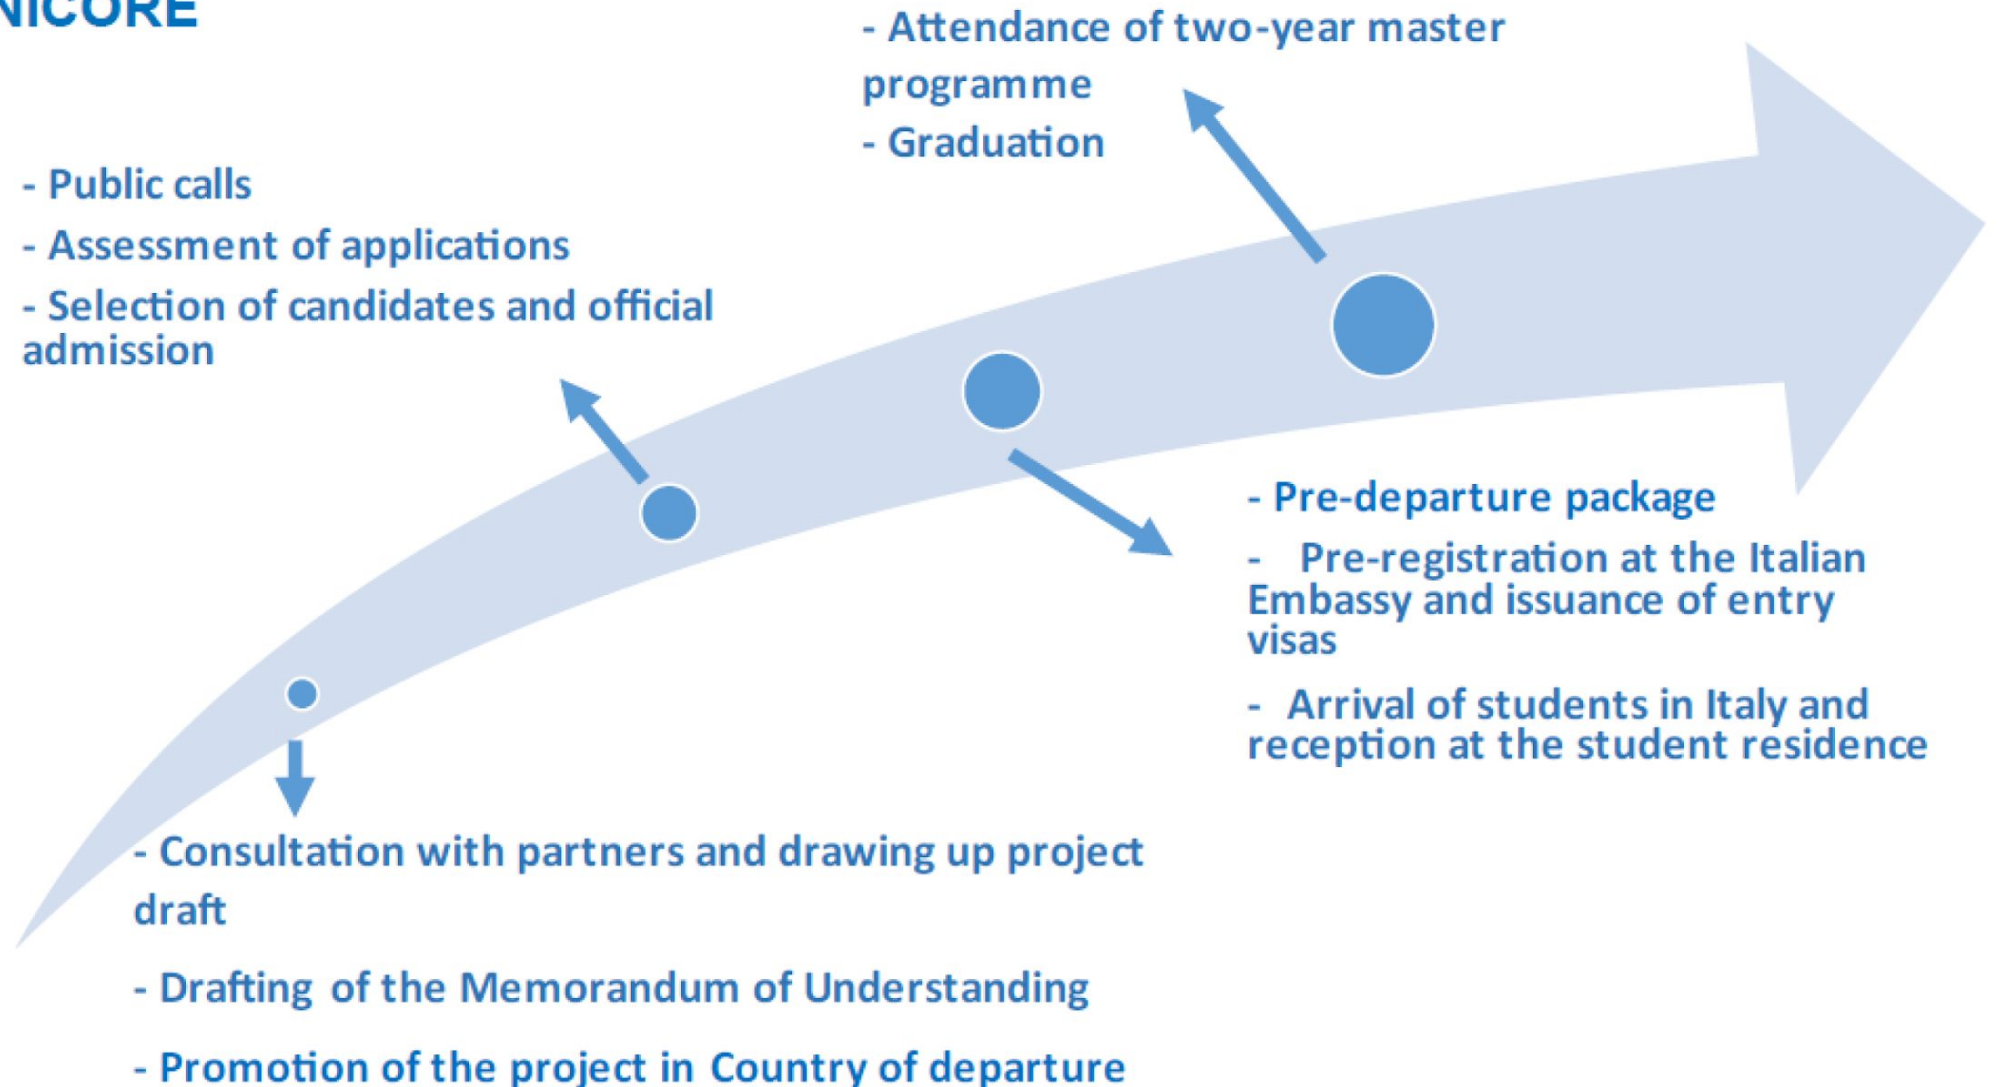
NICORE

- Attendance of two-year master programme
- Graduation

- Public calls
- Assessment of applications
- Selection of candidates and official admission

- Pre-departure package
- Pre-registration at the Italian Embassy and issuance of entry visas
- Arrival of students in Italy and reception at the student residence

- Consultation with partners and drawing up project draft
- Drafting of the Memorandum of Understanding
- Promotion of the project in Country of departure